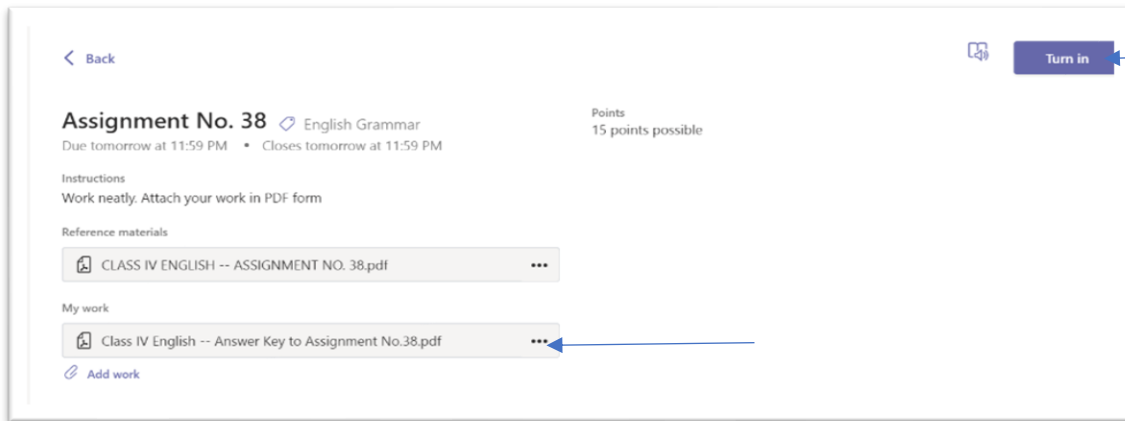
< Back

Turn in

Assignment No. 38 English Grammar
Due tomorrow at 11:59 PM • Closes tomorrow at 11:59 PM

Points
15 points possible

Instructions
Work neatly. Attach your work in PDF form

Reference materials
CLASS IV ENGLISH -- ASSIGNMENT NO. 38.pdf •••

My work
Class IV English -- Answer Key to Assignment No.38.pdf •••

Add work